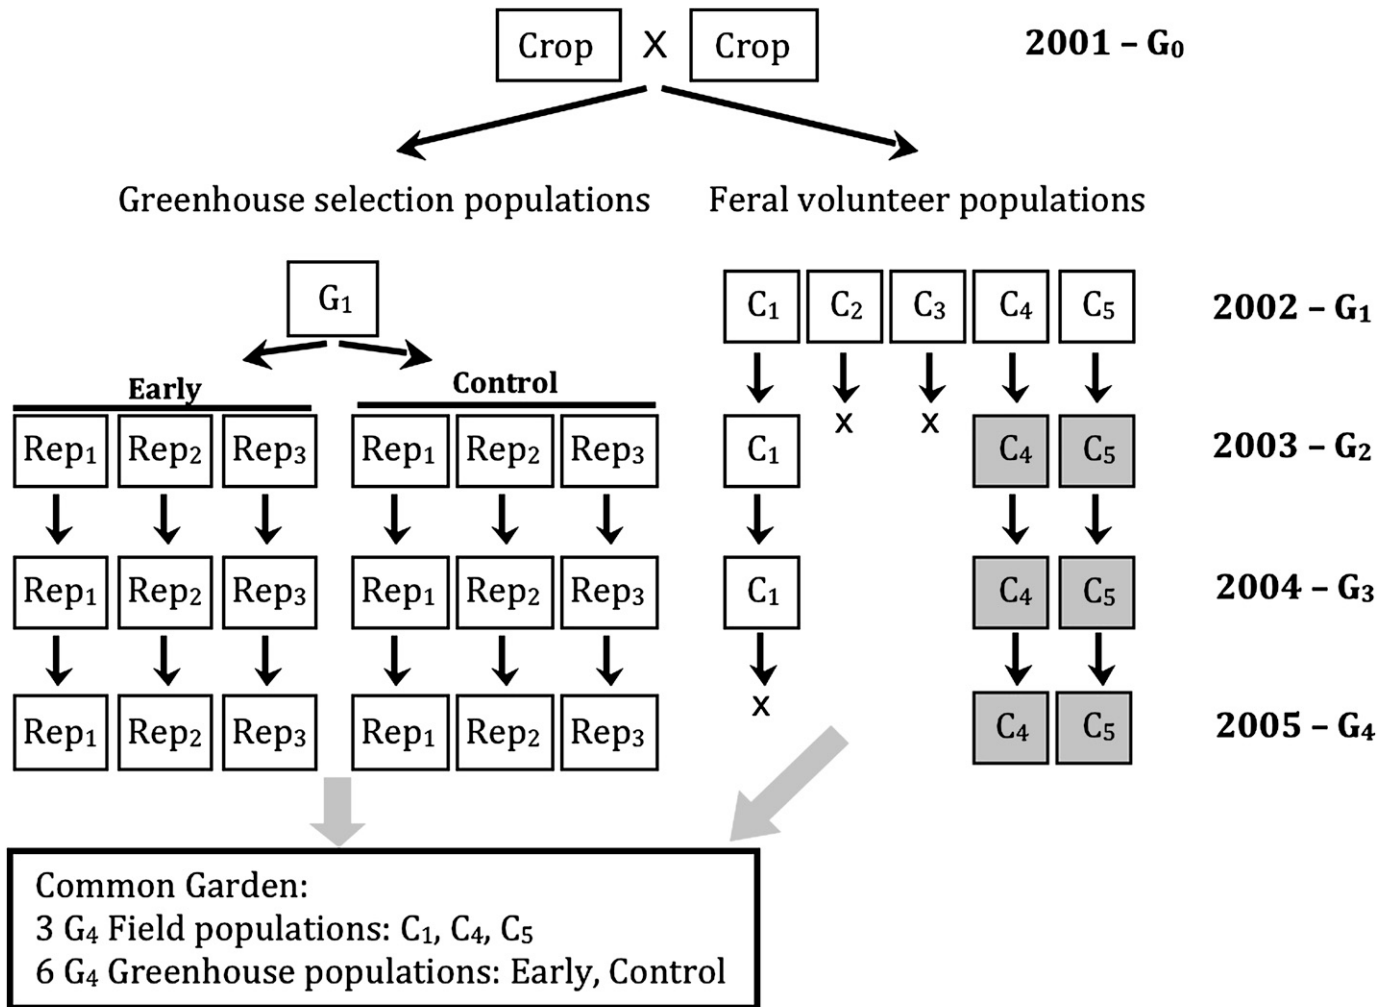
Crop X Crop

2001 – $G_0$

Greenhouse selection populations

Feral volunteer populations

$G_1$

Early

Control

| $Rep_1$ | $Rep_2$ | $Rep_3$ | $Rep_1$ | $Rep_2$ | $Rep_3$ |
|---|---|---|---|---|---|
| $Rep_1$ | $Rep_2$ | $Rep_3$ | $Rep_1$ | $Rep_2$ | $Rep_3$ |
| $Rep_1$ | $Rep_2$ | $Rep_3$ | $Rep_1$ | $Rep_2$ | $Rep_3$ |

$C_1$ $C_2$ $C_3$ $C_4$ $C_5$ 2002 – $G_1$

$C_1$ x x $C_4$ $C_5$ 2003 – $G_2$

$C_1$ $C_4$ $C_5$ 2004 – $G_3$

x $C_4$ $C_5$ 2005 – $G_4$

Common Garden:
3 $G_4$ Field populations: $C_1$, $C_4$, $C_5$
6 $G_4$ Greenhouse populations: Early, Control